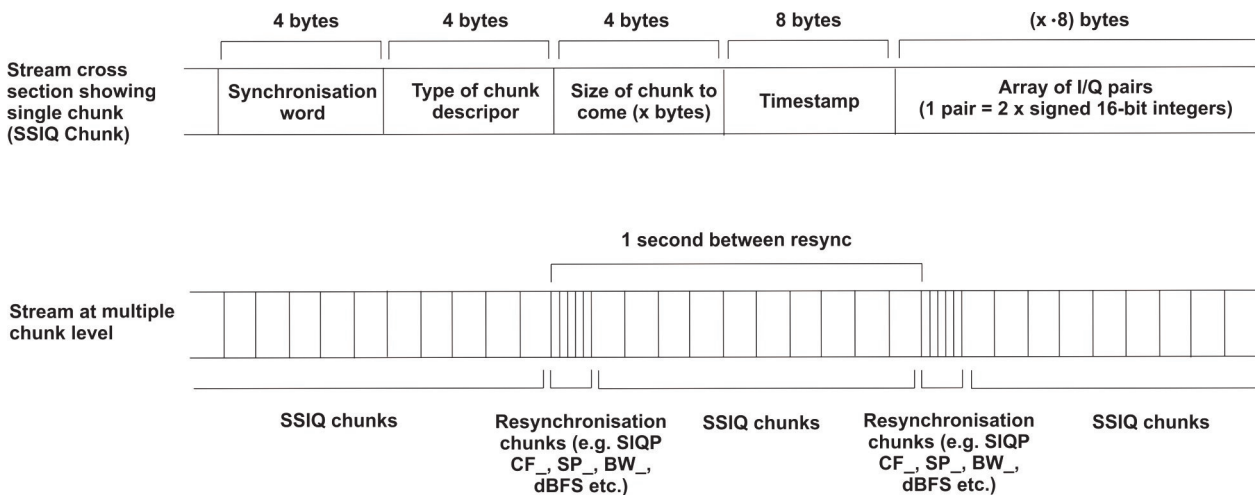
4 bytes

4 bytes

4 bytes

8 bytes

$(x \cdot 8)$ bytes

Stream cross section showing single chunk (SSIQ Chunk)

Synchronisation word

Type of chunk descripor

Size of chunk to come (x bytes)

Timestamp

Array of I/Q pairs (1 pair = 2 x signed 16-bit integers)

1 second between resync

Stream at multiple chunk level

SSIQ chunks

Resynchronisation chunks (e.g. SIQP CF_, SP_, BW_, dBFS etc.)

SSIQ chunks

Resynchronisation chunks (e.g. SIQP CF_, SP_, BW_, dBFS etc.)

SSIQ chunks